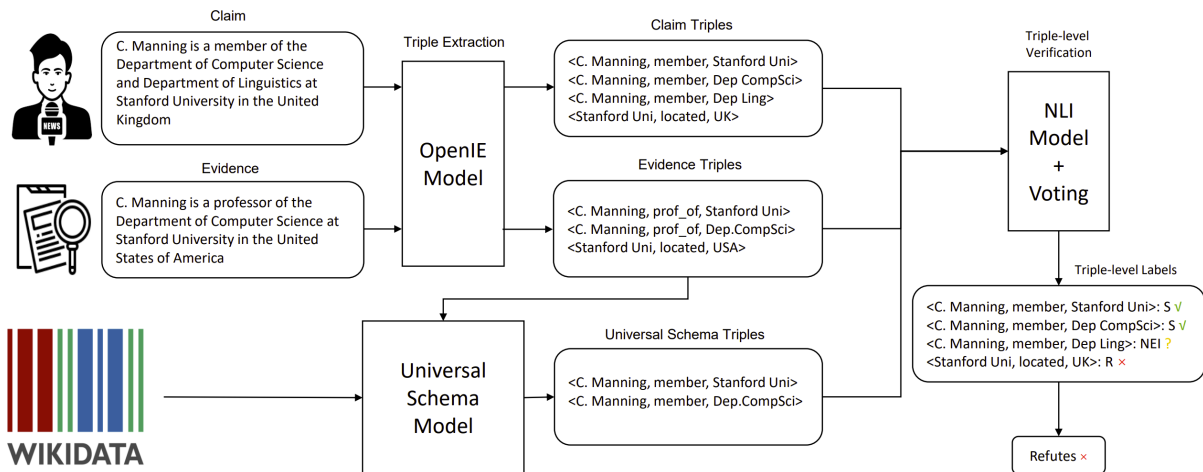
Claim

C. Manning is a member of the Department of Computer Science and Department of Linguistics at Stanford University in the United Kingdom

NEWS

Evidence

C. Manning is a professor of the Department of Computer Science at Stanford University in the United States of America

WIKIDATA

Triple Extraction

OpenIE Model

Claim Triples

<C. Manning, member, Stanford Uni>
<C. Manning, member, Dep CompSci>
<C. Manning, member, Dep Ling>
<Stanford Uni, located, UK>

Evidence Triples

<C. Manning, prof_of, Stanford Uni>
<C. Manning, prof_of, Dep.CompSci>
<Stanford Uni, located, USA>

Universal Schema Model

Universal Schema Triples

<C. Manning, member, Stanford Uni>
<C. Manning, member, Dep.CompSci>

Triple-level Verification

NLI Model + Voting

Triple-level Labels

<C. Manning, member, Stanford Uni>: S √
<C. Manning, member, Dep CompSci>: S √
<C. Manning, member, Dep Ling>: NEI ?
<Stanford Uni, located, UK>: R ×

Refutes ×